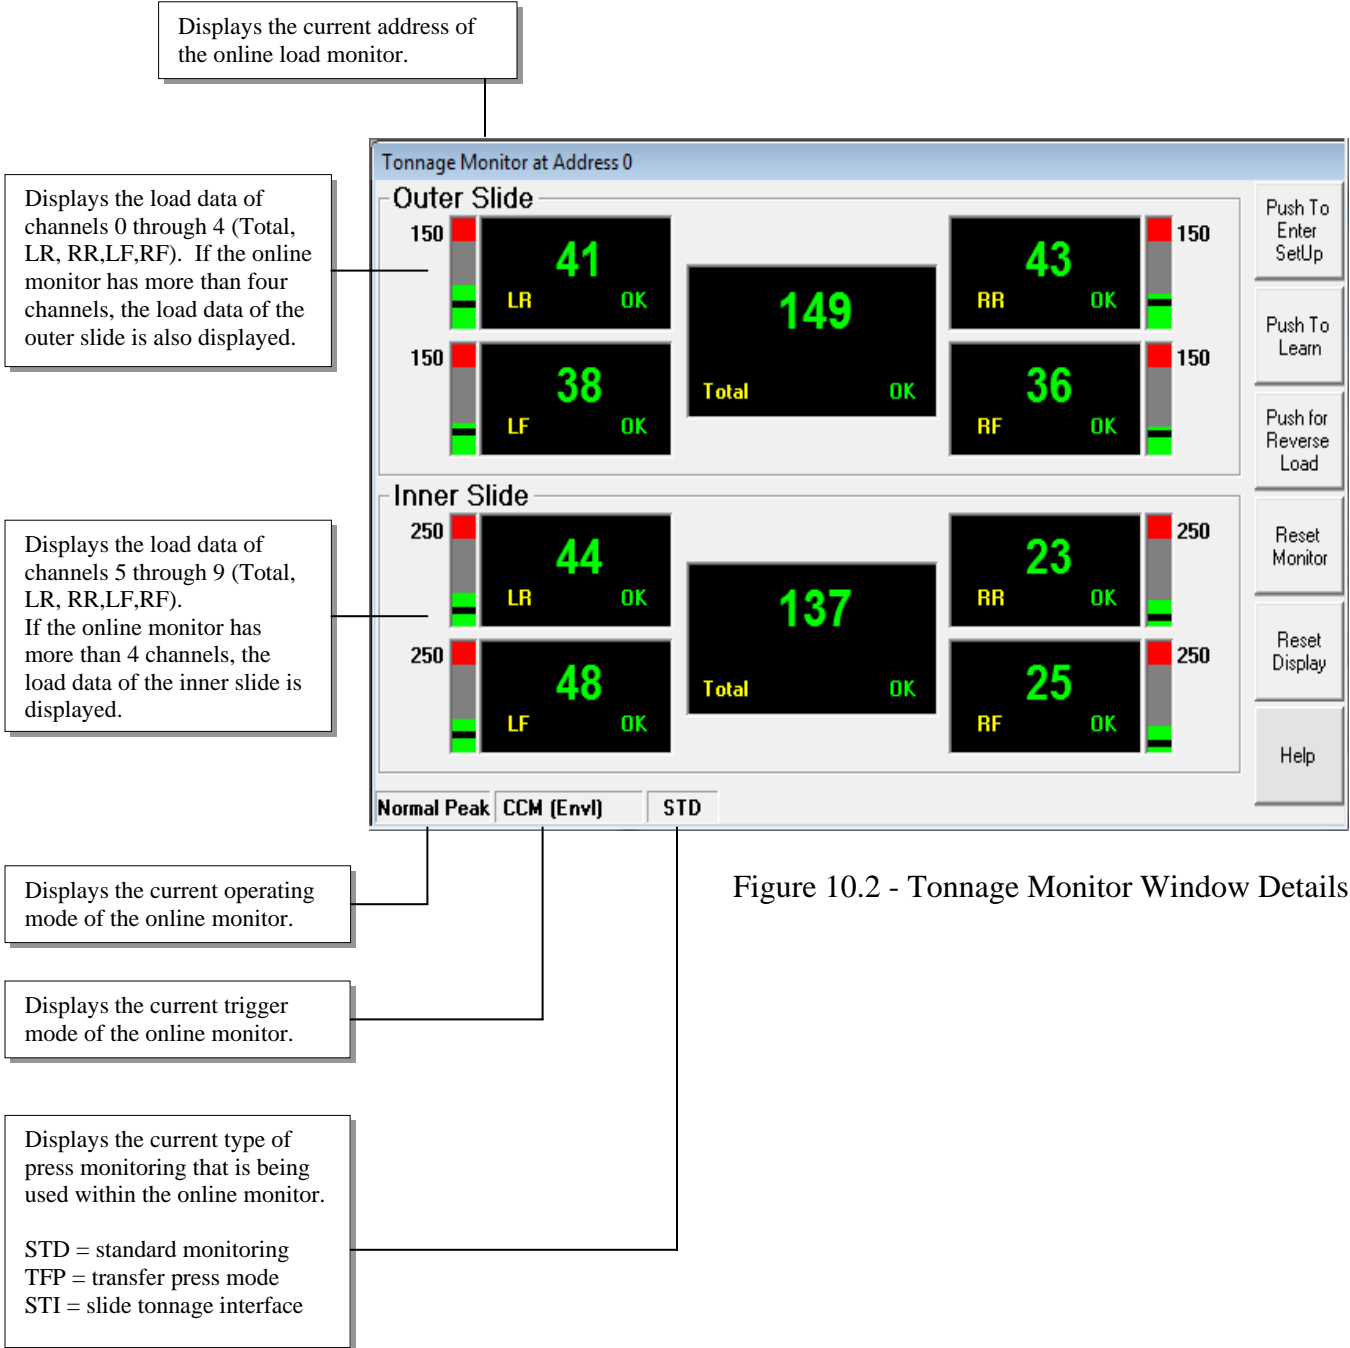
Displays the current address of the online load monitor.

Displays the load data of channels 0 through 4 (Total, LR, RR,LF,RF). If the online monitor has more than four channels, the load data of the outer slide is also displayed.

Displays the load data of channels 5 through 9 (Total, LR, RR,LF,RF).
If the online monitor has more than 4 channels, the load data of the inner slide is displayed.

Tonnage Monitor at Address 0

Outer Slide

150
41
LR OK

149
Total OK

43
RR OK
150

150
38
LF OK

36
RF OK
150

Inner Slide

250
44
LR OK

137
Total OK

23
RR OK
250

250
48
LF OK

25
RF OK
250

Push To Enter SetUp

Push To Learn

Push for Reverse Load

Reset Monitor

Reset Display

Help

Normal Peak
CCM (Envl)
STD

Displays the current operating mode of the online monitor.

Displays the current trigger mode of the online monitor.

Displays the current type of press monitoring that is being used within the online monitor.

STD = standard monitoring
TFP = transfer press mode
STI = slide tonnage interface

Figure 10.2 - Tonnage Monitor Window Details